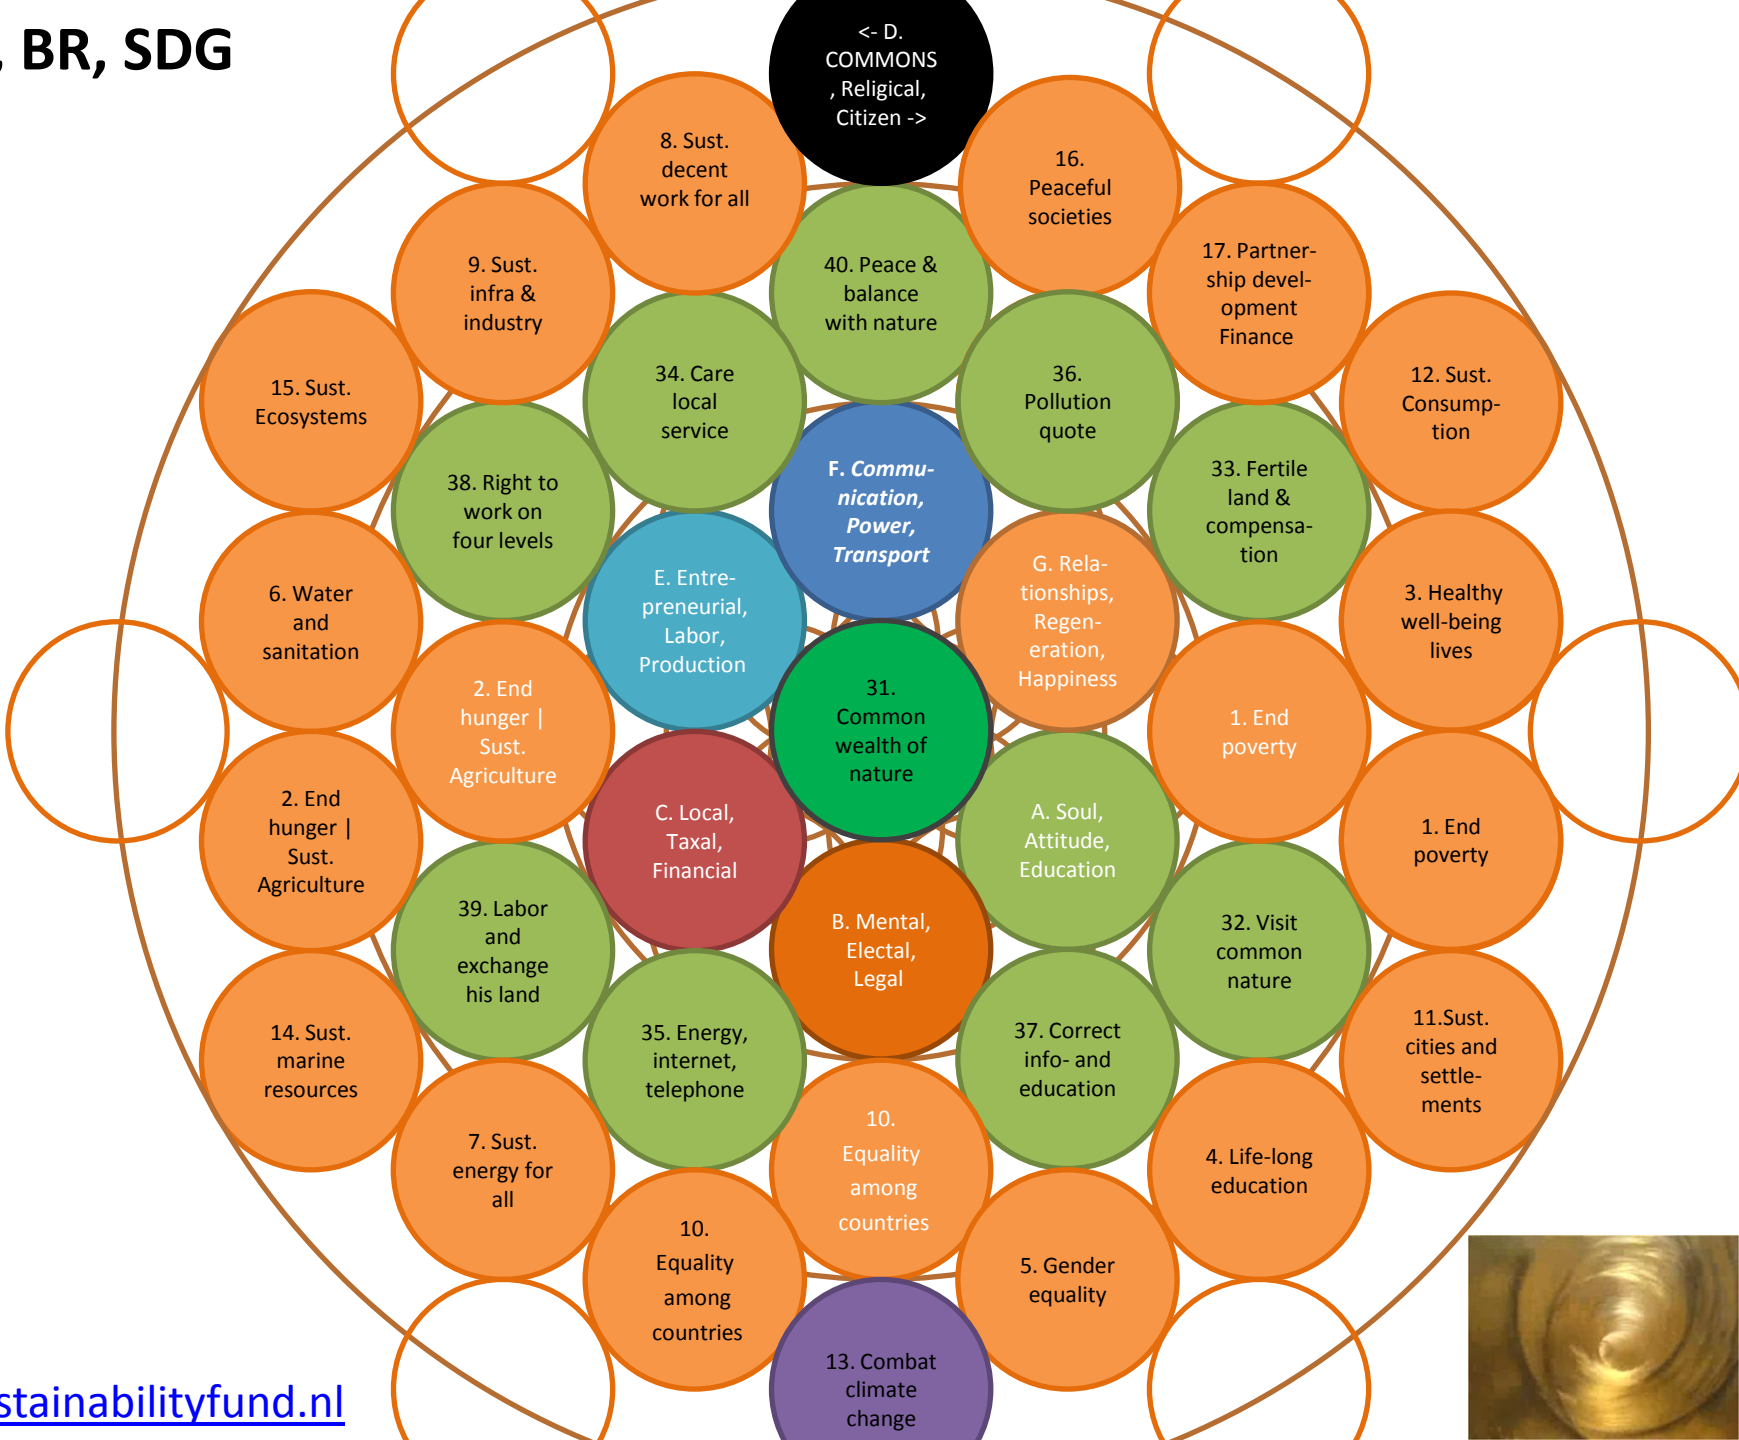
, BR, SDG

<- D. COMMONS , Religical, Citizen ->

8. Sust. decent work for all

16. Peaceful societies

9. Sust. infra & industry

40. Peace & balance with nature

17. Partnership development Finance

15. Sust. Ecosystems

34. Care local service

36. Pollution quote

12. Sust. Consumption

38. Right to work on four levels

F. Communication, Power, Transport

33. Fertile land & compensation

E. Entrepreneurial, Labor, Production

G. Relationships, Regeneration, Happiness

6. Water and sanitation

3. Healthy well-being lives

2. End hunger | Sust. Agriculture

31. Common wealth of nature

1. End poverty

C. Local, Taxal, Financial

A. Soul, Attitude, Education

2. End hunger | Sust. Agriculture

1. End poverty

39. Labor and exchange his land

B. Mental, Electal, Legal

32. Visit common nature

14. Sust. marine resources

35. Energy, internet, telephone

37. Correct info- and education

11.Sust. cities and settlements

7. Sust. energy for all

10. Equality among countries

4. Life-long education

10. Equality among countries

5. Gender equality

13. Combat climate change

stainabilityfund.nl